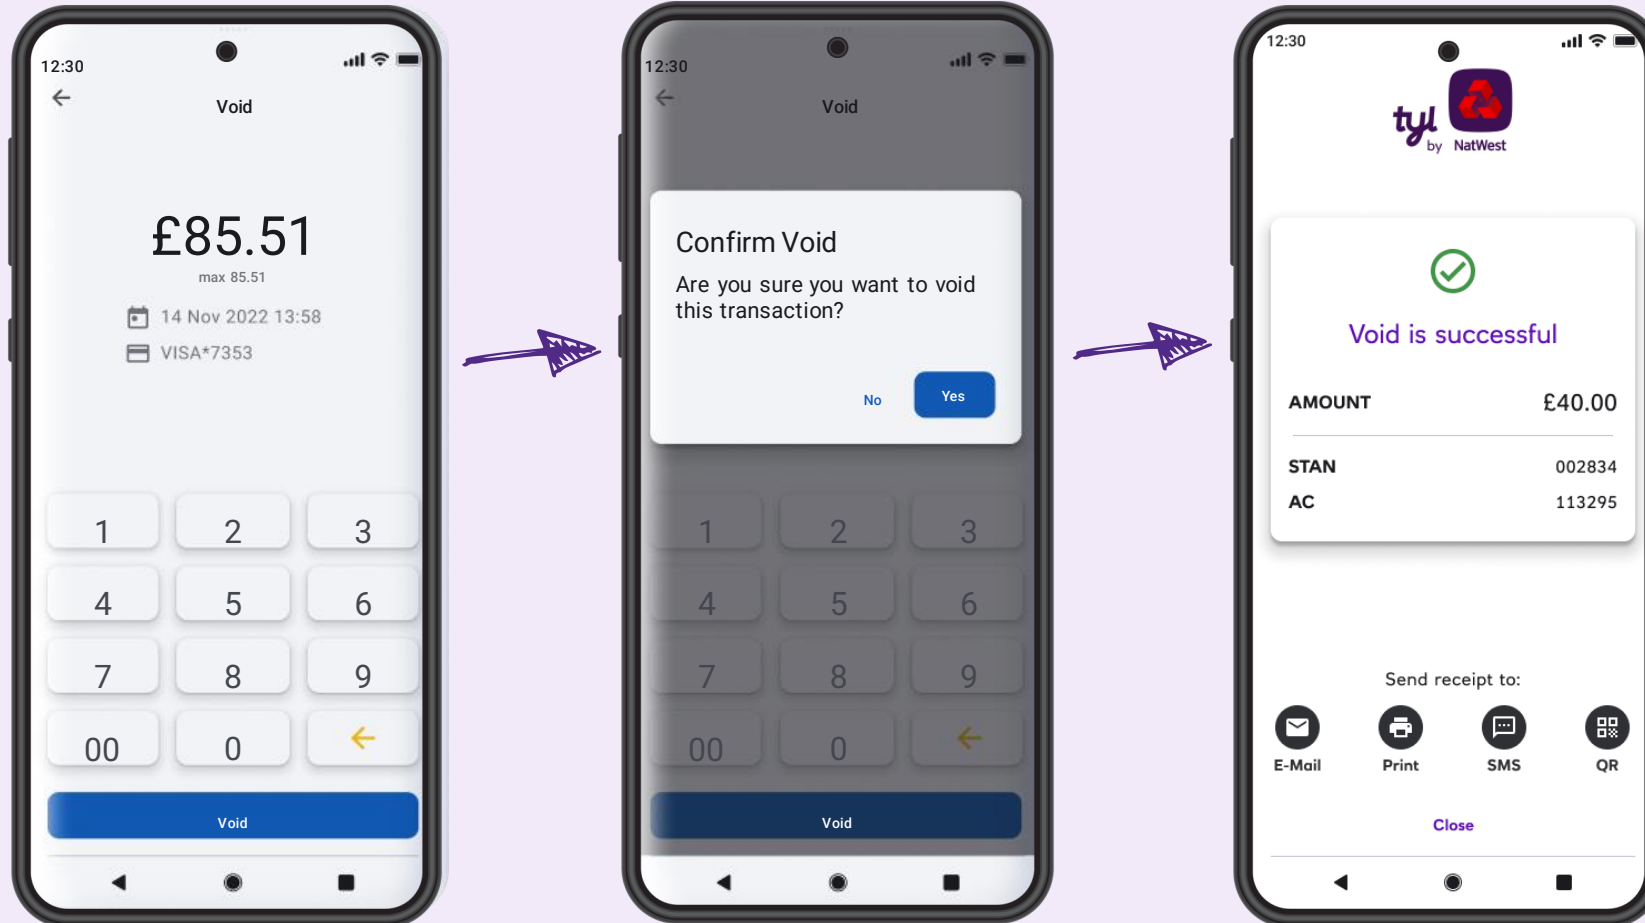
12:30

Void

£85.51

max 85.51

14 Nov 2022 13:58

VISA*7353

| 1 | 2 | 3 |
|---|---|---|
| 4 | 5 | 6 |
| 7 | 8 | 9 |
| 00 | 0 | |

Void

12:30

Void

Confirm Void

Are you sure you want to void this transaction?

No

Yes

| 1 | 2 | 3 |
|---|---|---|
| 4 | 5 | 6 |
| 7 | 8 | 9 |
| 00 | 0 | |

Void

12:30

tyl by NatWest

Void is successful

AMOUNT £40.00

STAN 002834

AC 113295

Send receipt to:

E-Mail

Print

SMS

QR

Close